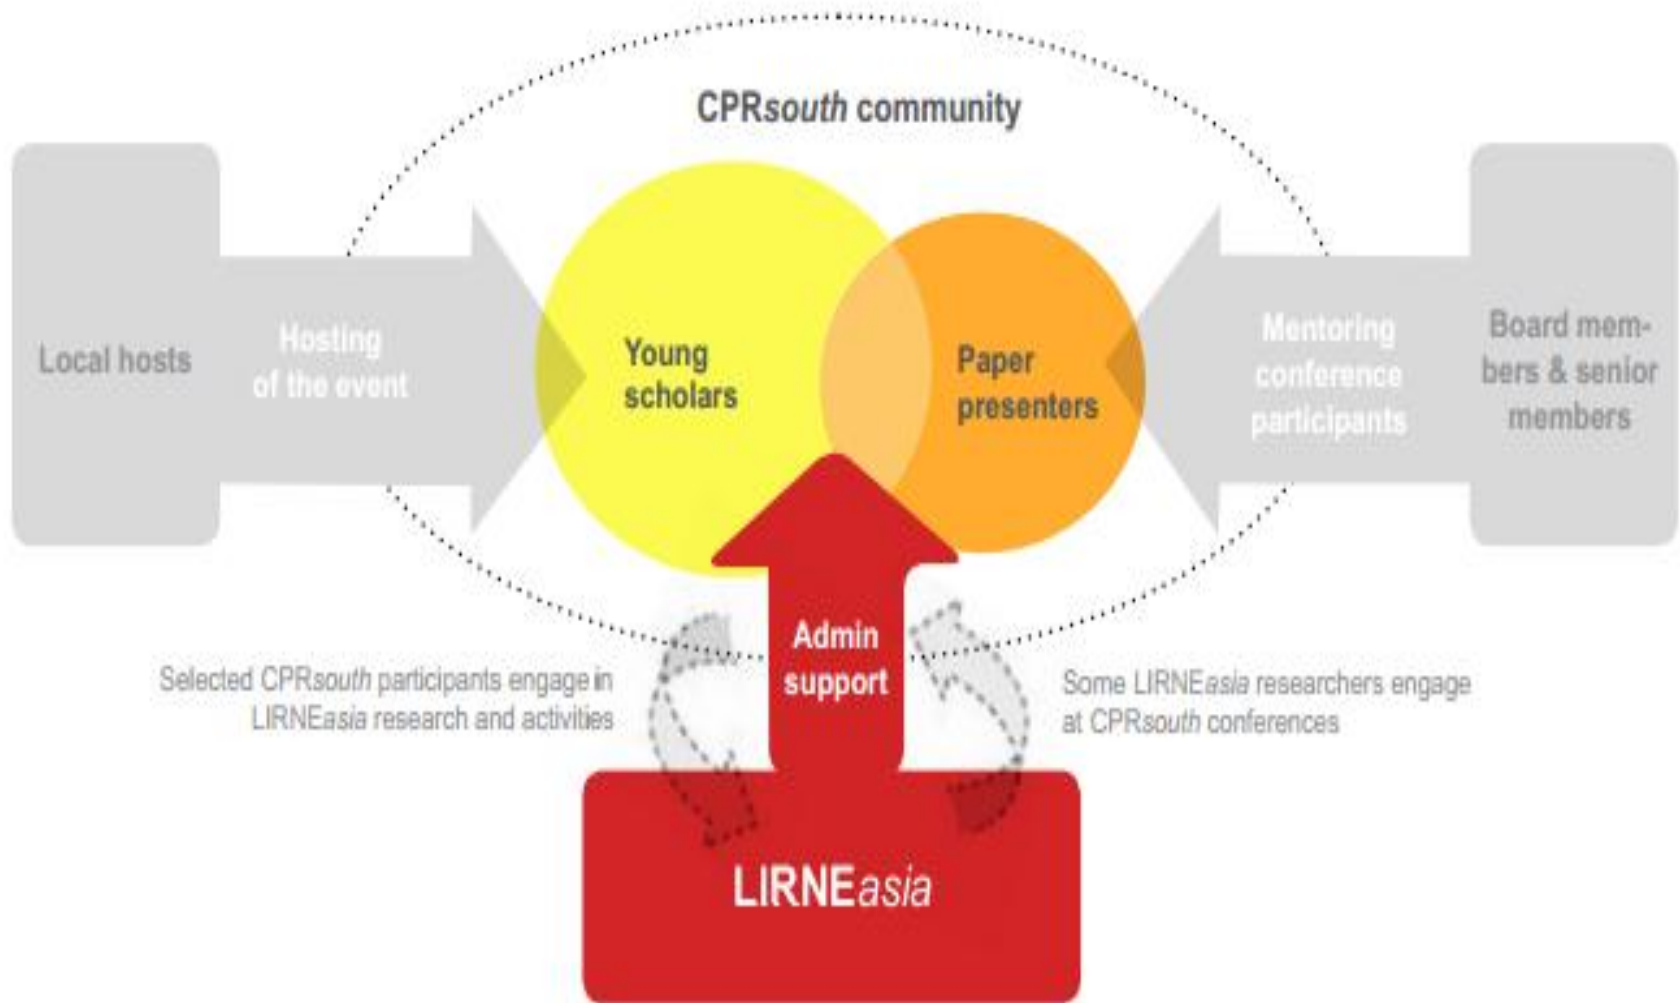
CPRsouth community

Local hosts

Hosting of the event

Young scholars

Paper presenters

Mentoring conference participants

Board members & senior members

Admin support

Selected CPRsouth participants engage in LIRNEasia research and activities

Some LIRNEasia researchers engage at CPRsouth conferences

LIRNEasia